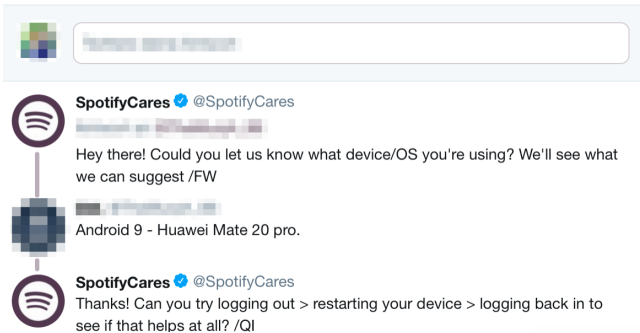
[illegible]

SpotifyCares @SpotifyCares
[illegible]
Hey there! Could you let us know what device/OS you're using? We'll see what we can suggest /FW

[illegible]
Android 9 - Huawei Mate 20 pro.

SpotifyCares @SpotifyCares
Thanks! Can you try logging out > restarting your device > logging back in to see if that helps at all? /QI